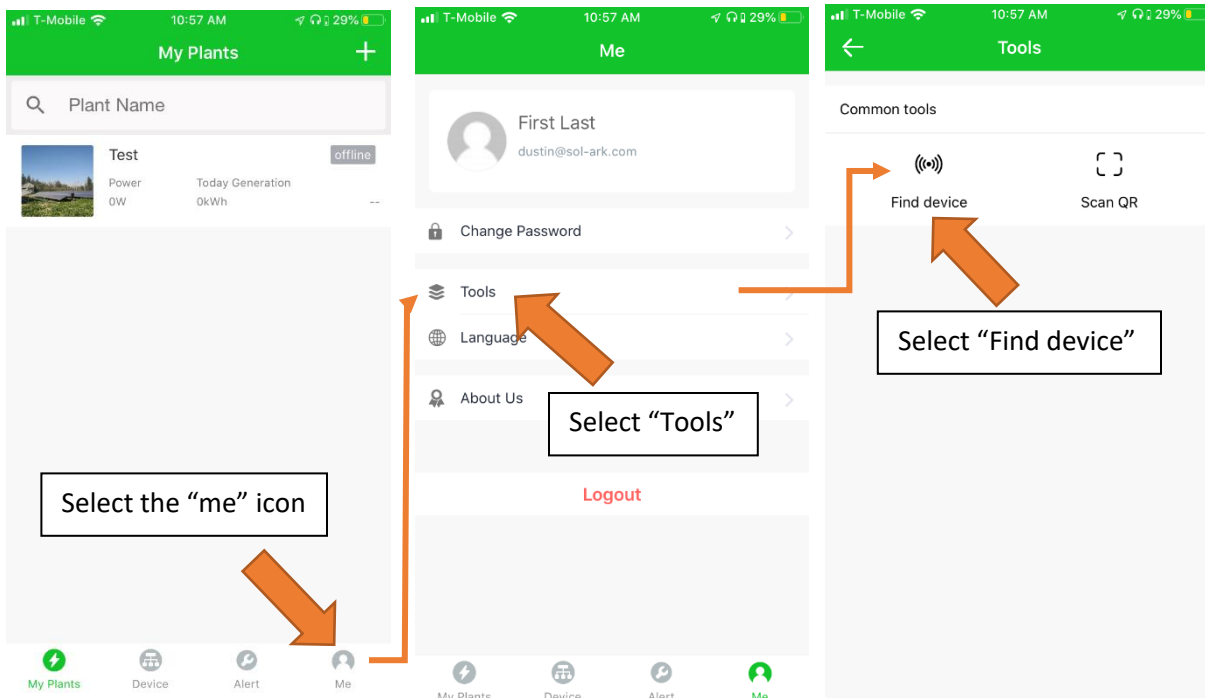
T-Mobile 10:57 AM 29%

My Plants +

Plant Name

Test offline

Power Today Generation

0W 0kWh --

Select the “me” icon

My Plants Device Alert Me

T-Mobile 10:57 AM 29%

Me

First Last

dustin@sol-ark.com

Change Password

Tools

Language

About Us

Select “Tools”

Logout

My Plants Device Alert Me

T-Mobile 10:57 AM 29%

Tools

Common tools

Find device

Scan QR

Select “Find device”